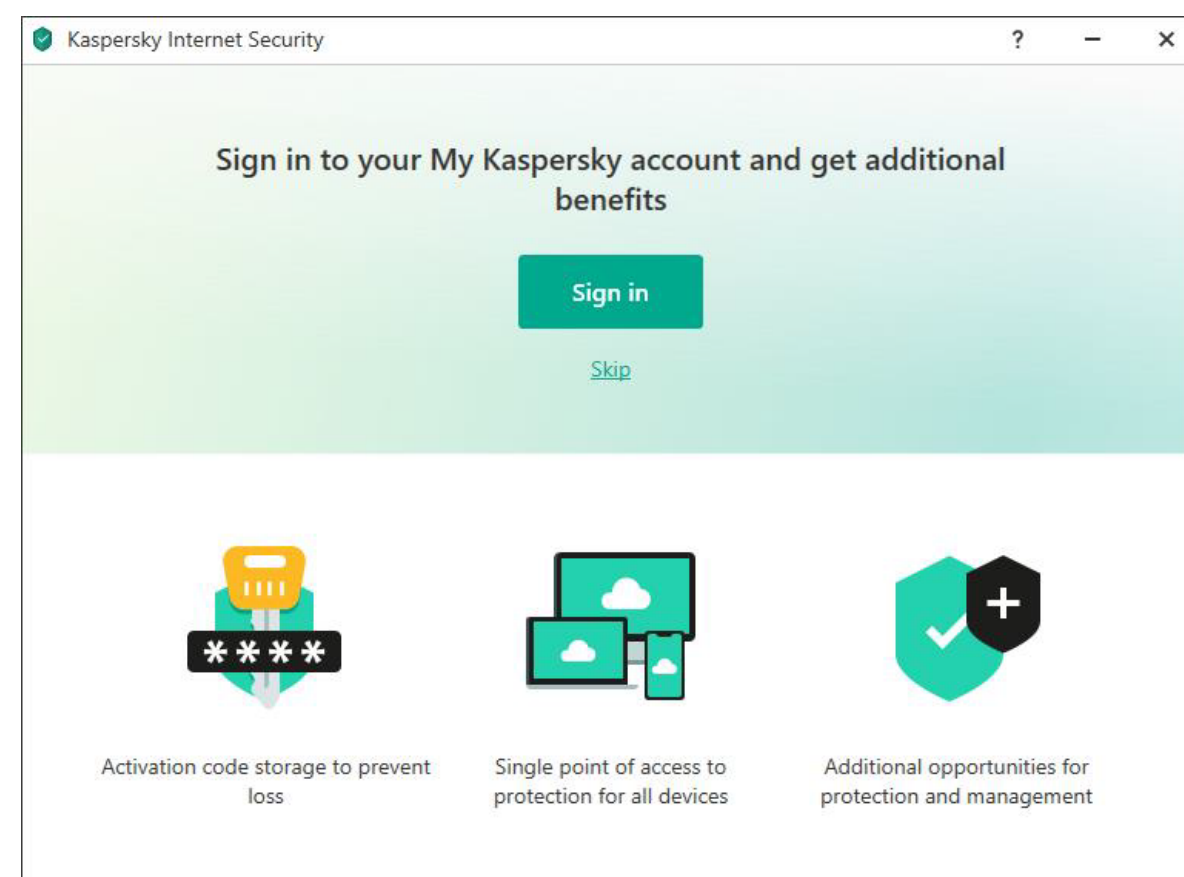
Kaspersky Internet Security

?

Sign in to your My Kaspersky account and get additional benefits

Sign in

Skip

****

Activation code storage to prevent loss

Single point of access to protection for all devices

Additional opportunities for protection and management